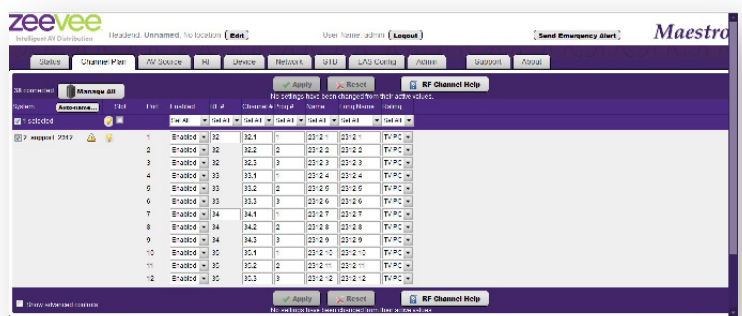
zeevee
Intelligent AV Distribution

Headend: Unnamed, No location [Edit]

User Name: admin [Logout]

Send Emergency Alert

Maestro

Status | Channel Plan | AV Source | IR | Device | Network | STB | EAS Config | Admin | Support | About

38 connected [Manage All]

Apply | Reset | RF Channel Help

No settings have been changed from their active values.

| System | Auto-name... | Stat | Port | Enabled | RF # | Channel # | Prog # | Name | Long Name | Rating |
|---|---|---|---|---|---|---|---|---|---|---|
| 1 selected | | | | Set All | Set All | Set All | Set All | Set All | Set All | Set All |
| 2 support 2312 | | | 1 | Enabled | 32 | 32.1 | 1 | 2312 1 | 2312 1 | TV-PG |
| | | | 2 | Enabled | 32 | 32.2 | 2 | 2312 2 | 2312 2 | TV-PG |
| | | | 3 | Enabled | 32 | 32.3 | 3 | 2312 3 | 2312 3 | TV-PG |
| | | | 4 | Enabled | 33 | 33.1 | 1 | 2312 4 | 2312 4 | TV-PG |
| | | | 5 | Enabled | 33 | 33.2 | 2 | 2312 5 | 2312 5 | TV-PG |
| | | | 6 | Enabled | 33 | 33.3 | 3 | 2312 6 | 2312 6 | TV-PG |
| | | | 7 | Enabled | 34 | 34.1 | 1 | 2312 7 | 2312 7 | TV-PG |
| | | | 8 | Enabled | 34 | 34.2 | 2 | 2312 8 | 2312 8 | TV-PG |
| | | | 9 | Enabled | 34 | 34.3 | 3 | 2312 9 | 2312 9 | TV-PG |
| | | | 10 | Enabled | 30 | 30.1 | 1 | 2312 10 | 2312 10 | TV-PG |
| | | | 11 | Enabled | 30 | 30.2 | 2 | 2312 11 | 2312 11 | TV-PG |
| | | | 12 | Enabled | 30 | 30.3 | 3 | 2312 12 | 2312 12 | TV-PG |

Show extended controls

Apply | Reset | RF Channel Help

No settings have been changed from their active values.